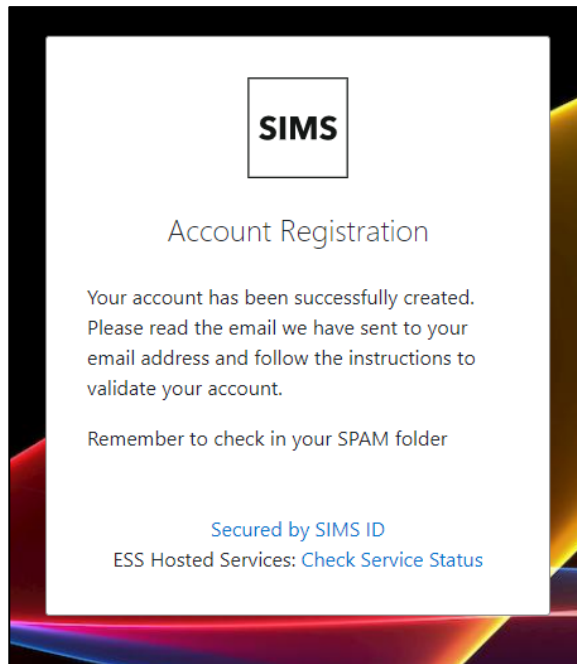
SIMS

Account Registration

Your account has been successfully created. Please read the email we have sent to your email address and follow the instructions to validate your account.

Remember to check in your SPAM folder

Secured by SIMS ID
ESS Hosted Services: Check Service Status